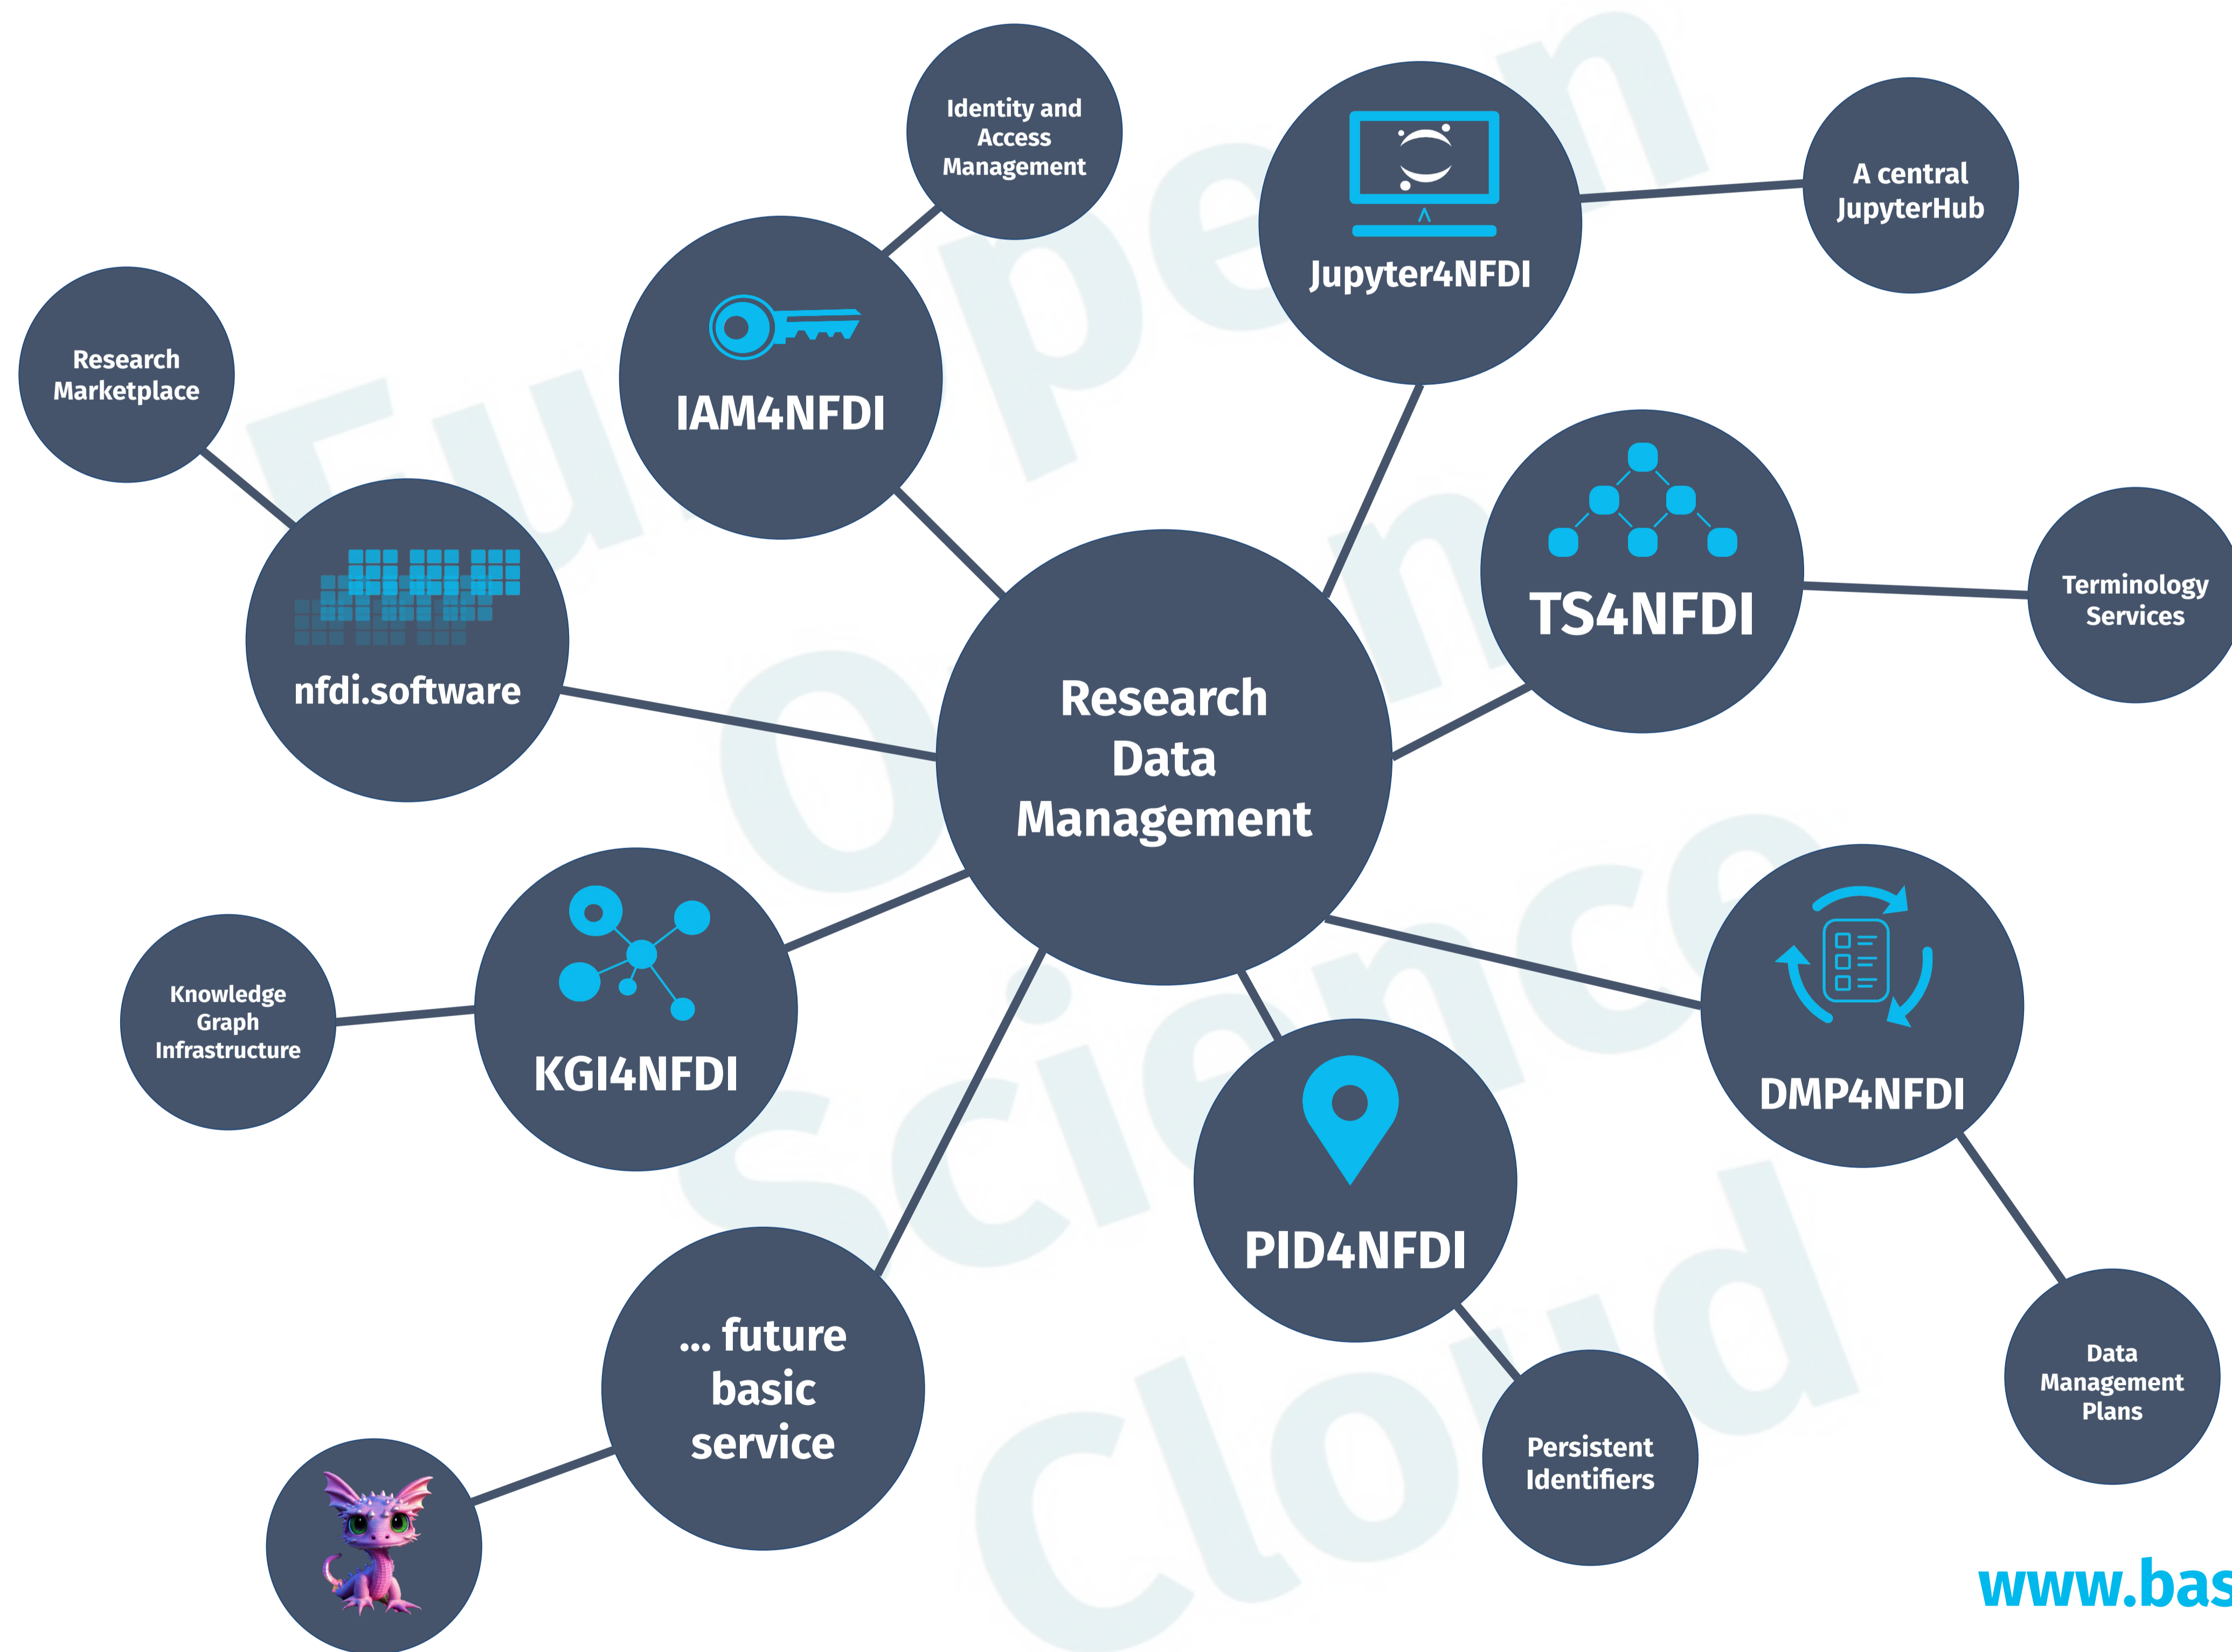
Identity and Access Management

Jupyter4NFDI

A central JupyterHub

Research Marketplace

IAM4NFDI

TS4NFDI

Terminology Services

nfdi.software

Research Data Management

KGI4NFDI

Knowledge Graph Infrastructure

DMP4NFDI

PID4NFDI

... future basic service

Persistent Identifiers

Data Management Plans

European Open Science Cloud

www.bas